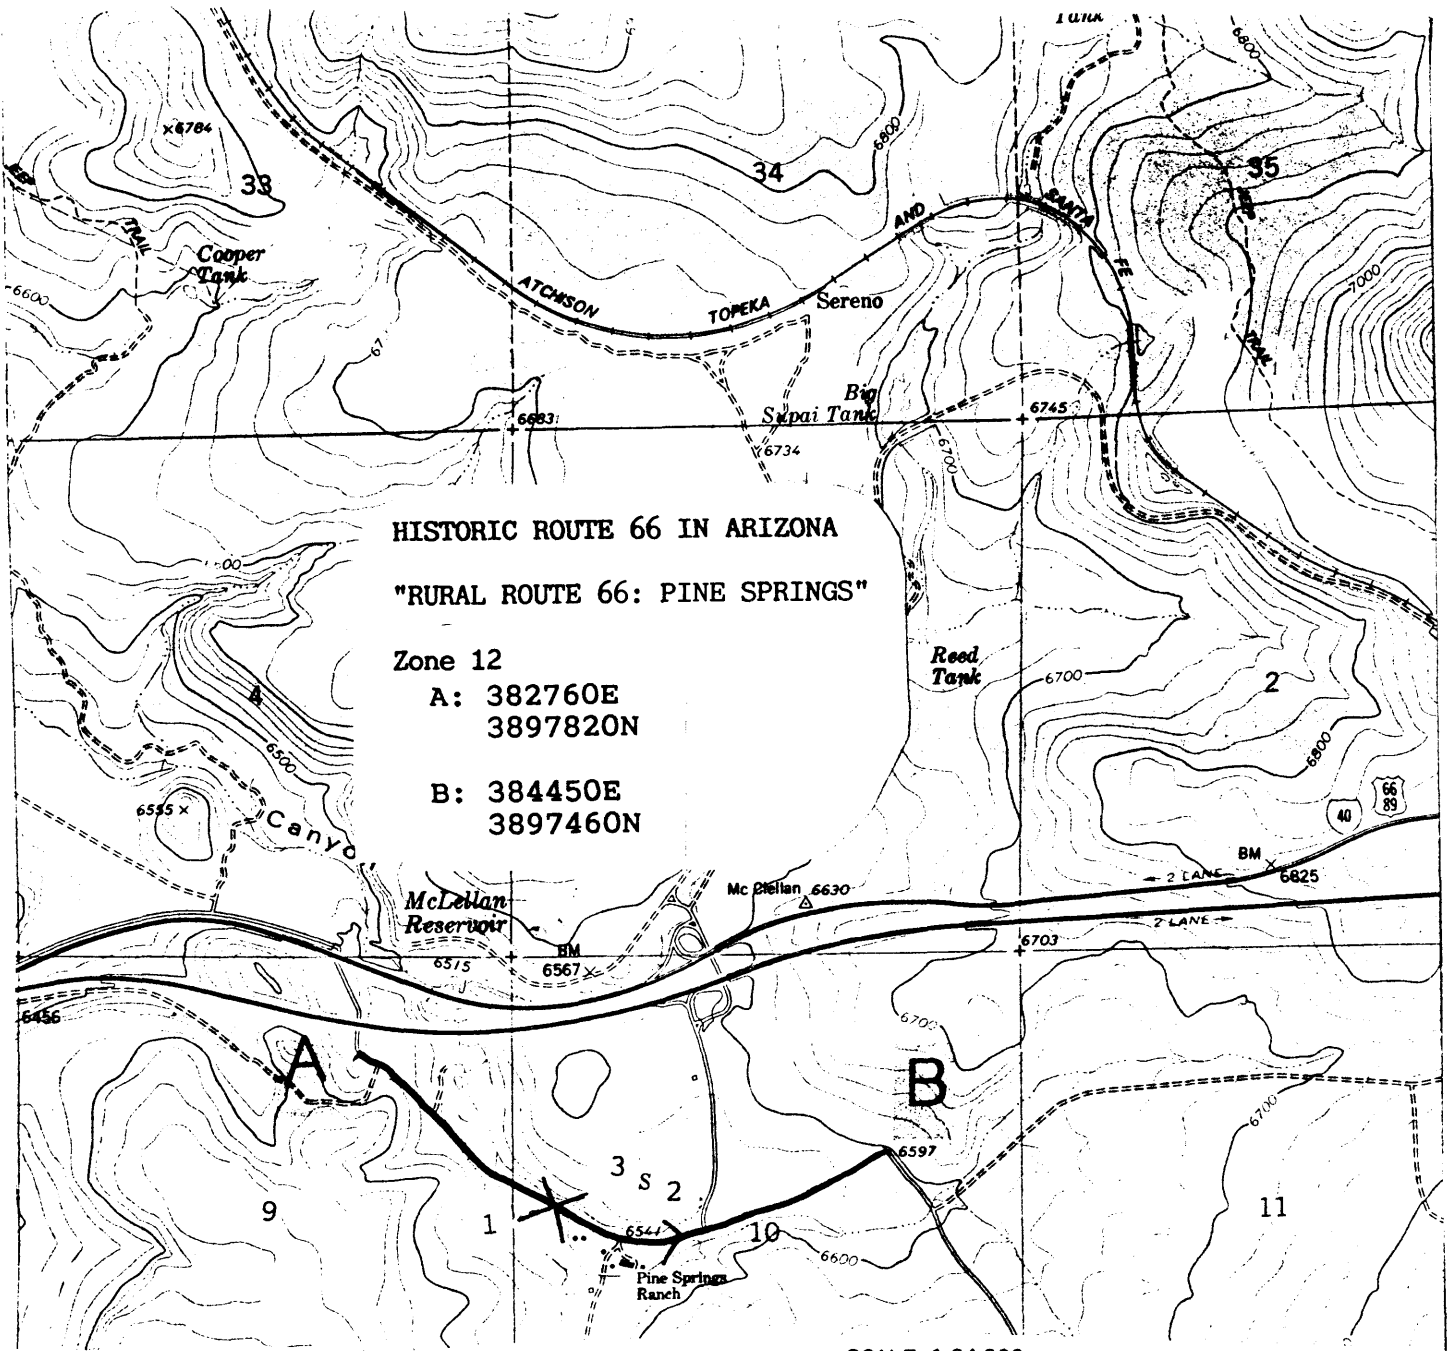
Tank

×6784

33

TRAIL

Cooper Tank

6600

34

6800

35

ATCHISON

TOPEKA

AND

SANTA

FE

Sereno

7000

TRAIL

67

6683

Big Supai Tank

6734

6745

6700

HISTORIC ROUTE 66 IN ARIZONA

"RURAL ROUTE 66: PINE SPRINGS"

Zone 12
A: 382760E
3897820N

B: 384450E
3897460N

00

4

6500

6555 ×

Canyo

Reed Tank

6700

2

6800

66
89

40

BM

6825

2 LANE

2 LANE

Mc Clellan 6630

McLellan Reservoir

BM
6567

6515

6703

6456

6700

A

B

6700

6597

3 S 2

9

1

6541

10

6600

11

Pine Springs Ranch

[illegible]